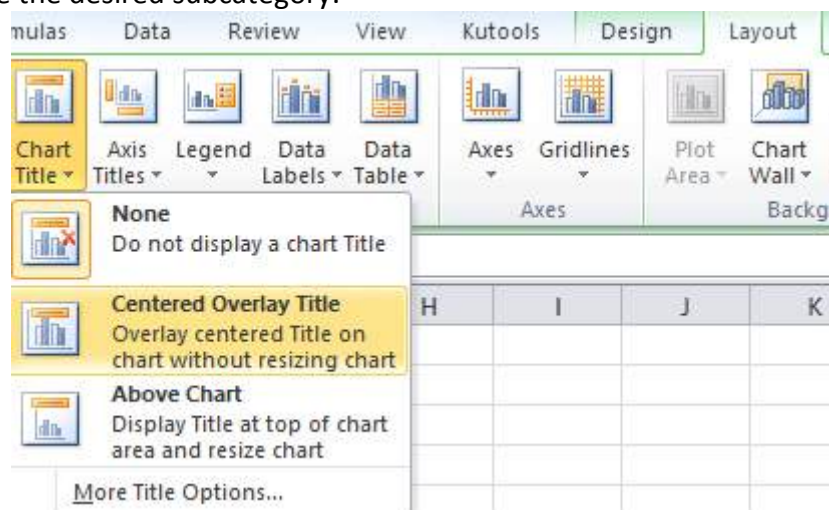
e the desired subcategory.

mulas Data Review View Kutools Design Layout

Chart Title ▾ Axis Titles ▾ Legend ▾ Data Labels ▾ Data Table ▾ Axes ▾ Gridlines ▾ Plot Area ▾ Chart Wall ▾

Axes Backg

None
Do not display a chart Title

Centered Overlay Title
Overlay centered Title on chart without resizing chart

Above Chart
Display Title at top of chart area and resize chart

More Title Options...

H I J K